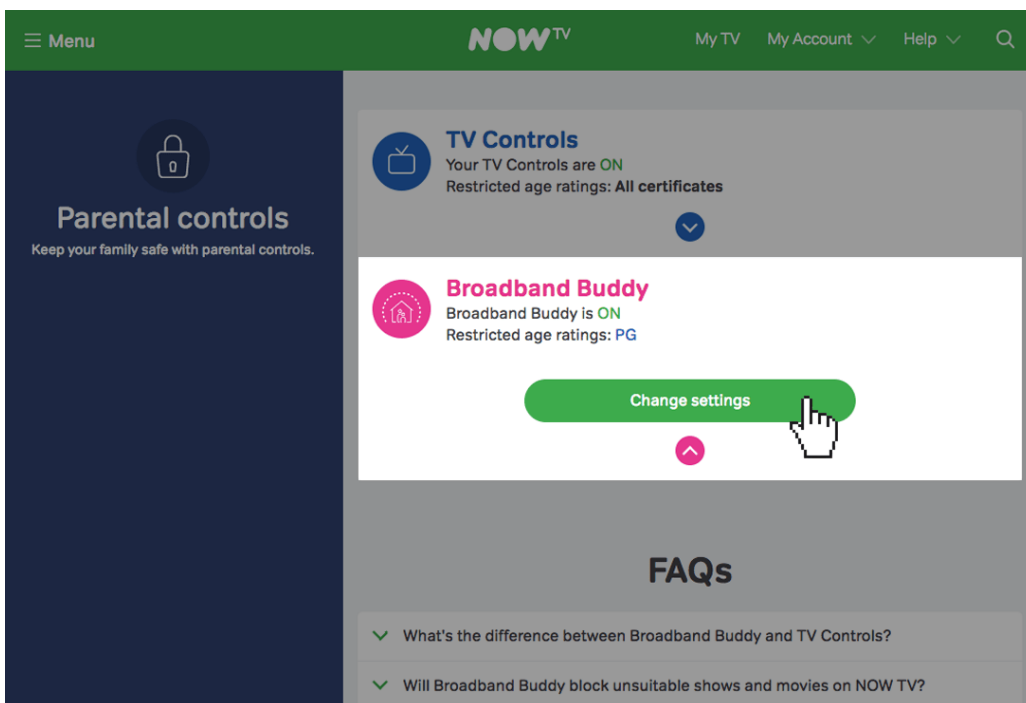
☰ Menu

NOW TV

My TV My Account Help

Parental controls

Keep your family safe with parental controls.

TV Controls

Your TV Controls are ON

Restricted age ratings: All certificates

Broadband Buddy

Broadband Buddy is ON

Restricted age ratings: PG

Change settings

FAQs

What's the difference between Broadband Buddy and TV Controls?

Will Broadband Buddy block unsuitable shows and movies on NOW TV?